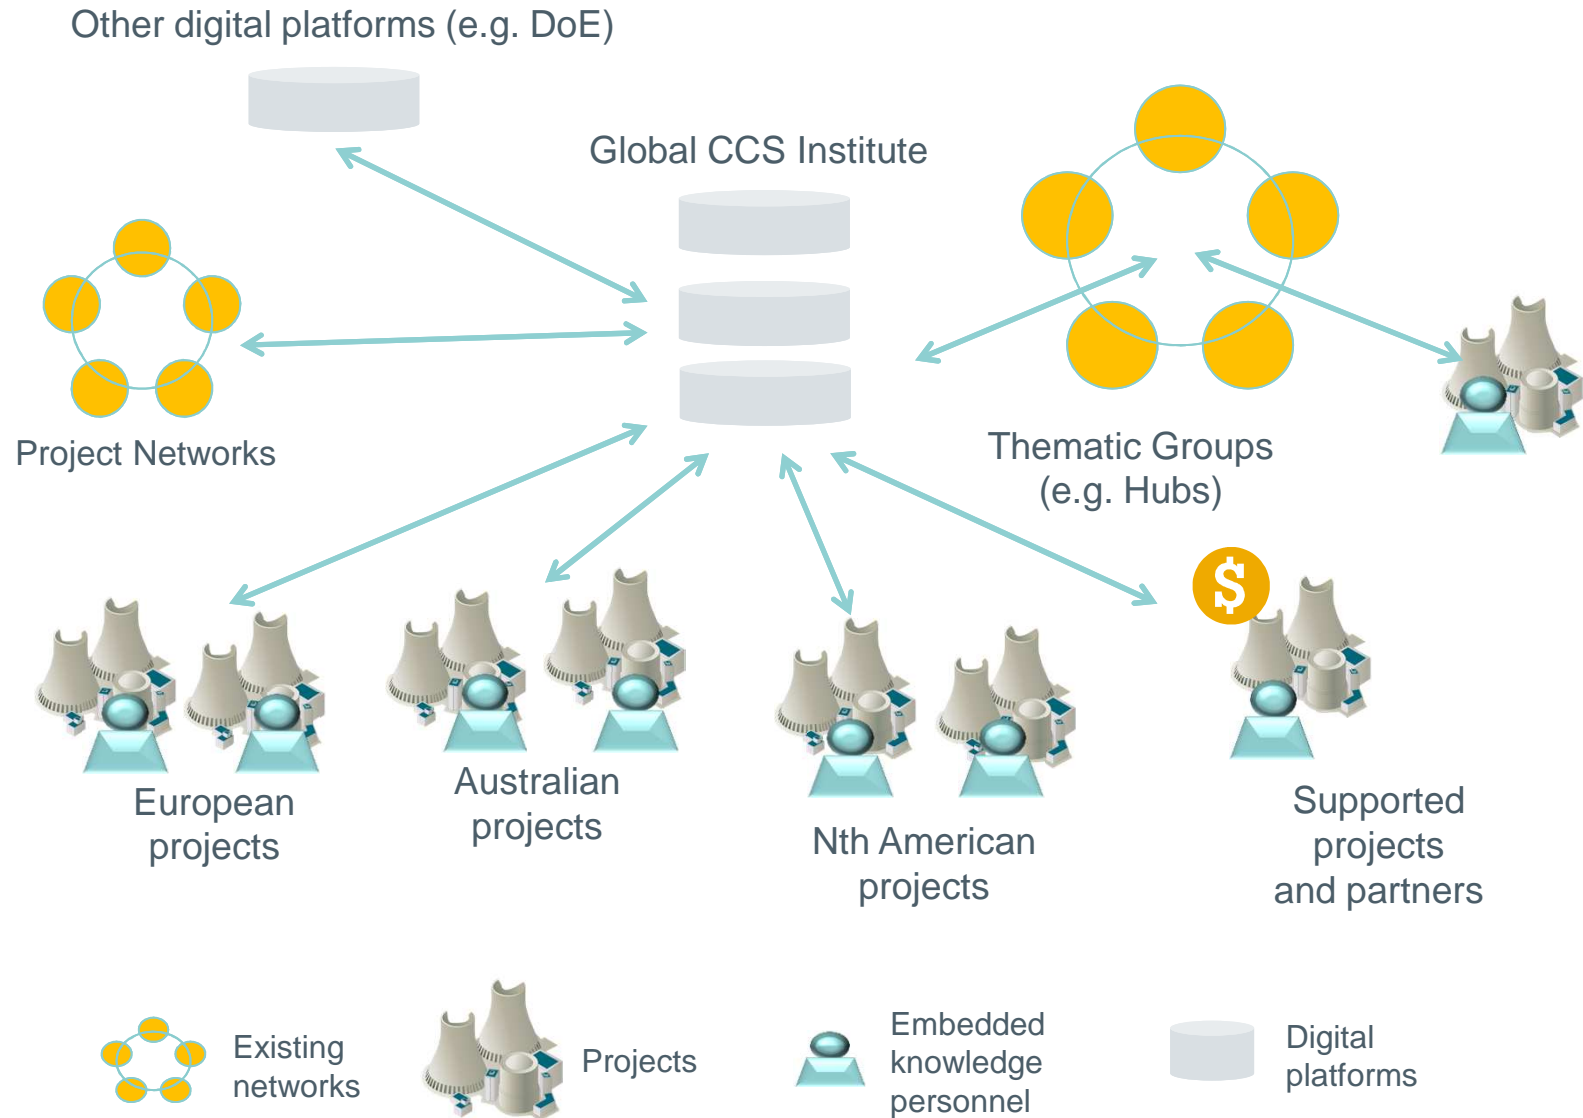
Other digital platforms (e.g. DoE)

Global CCS Institute

Project Networks

Thematic Groups
(e.g. Hubs)

$

European projects

Australian projects

Nth American projects

Supported projects and partners

Existing networks

Projects

Embedded knowledge personnel

Digital platforms